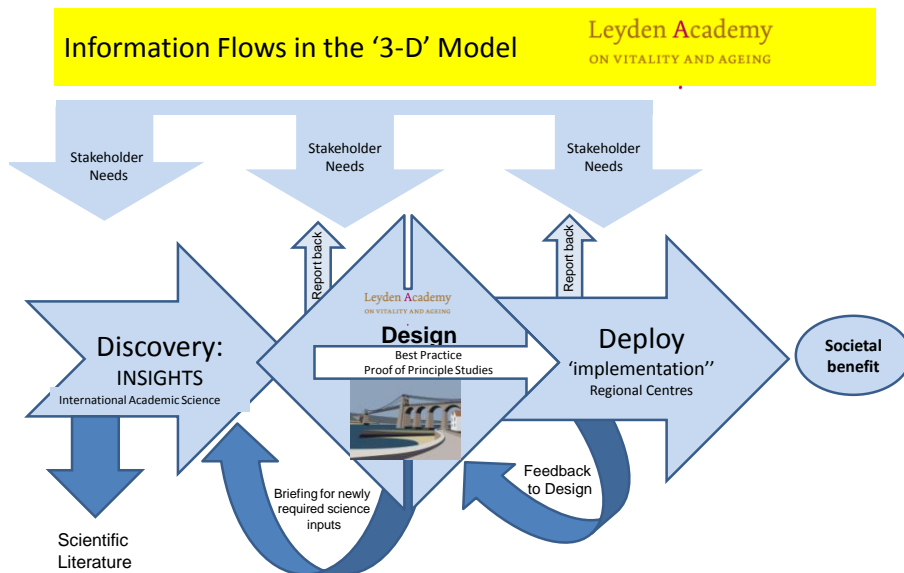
Information Flows in the '3-D' Model

Leyden Academy
ON VITALITY AND AGEING

Stakeholder Needs

Stakeholder Needs

Stakeholder Needs

Report back

Report back

Leyden Academy
ON VITALITY AND AGEING

Discovery:
INSIGHTS
International Academic Science

Design
Best Practice
Proof of Principle Studies

Deploy
'implementation''
Regional Centres

Societal benefit

Feedback to Design

Briefing for newly required science inputs

Scientific Literature